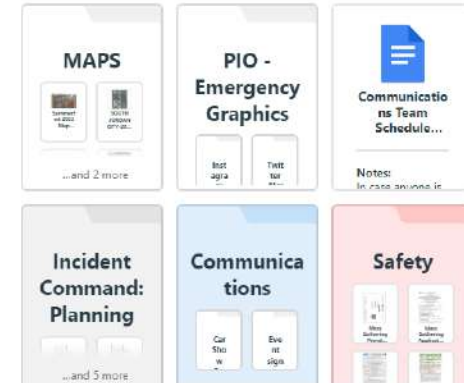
MAPS

Summer 2022 Map...

SOUTH JORDAN CITY 20...

...and 2 more

PIO - Emergency Graphics

Inst agra...

Twit ter...

Communications Team Schedule...

Notes:
In case anyone is

Incident Command: Planning

...and 5 more

Communications

Car Sho w...

Eve nt sign

Safety

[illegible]

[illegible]